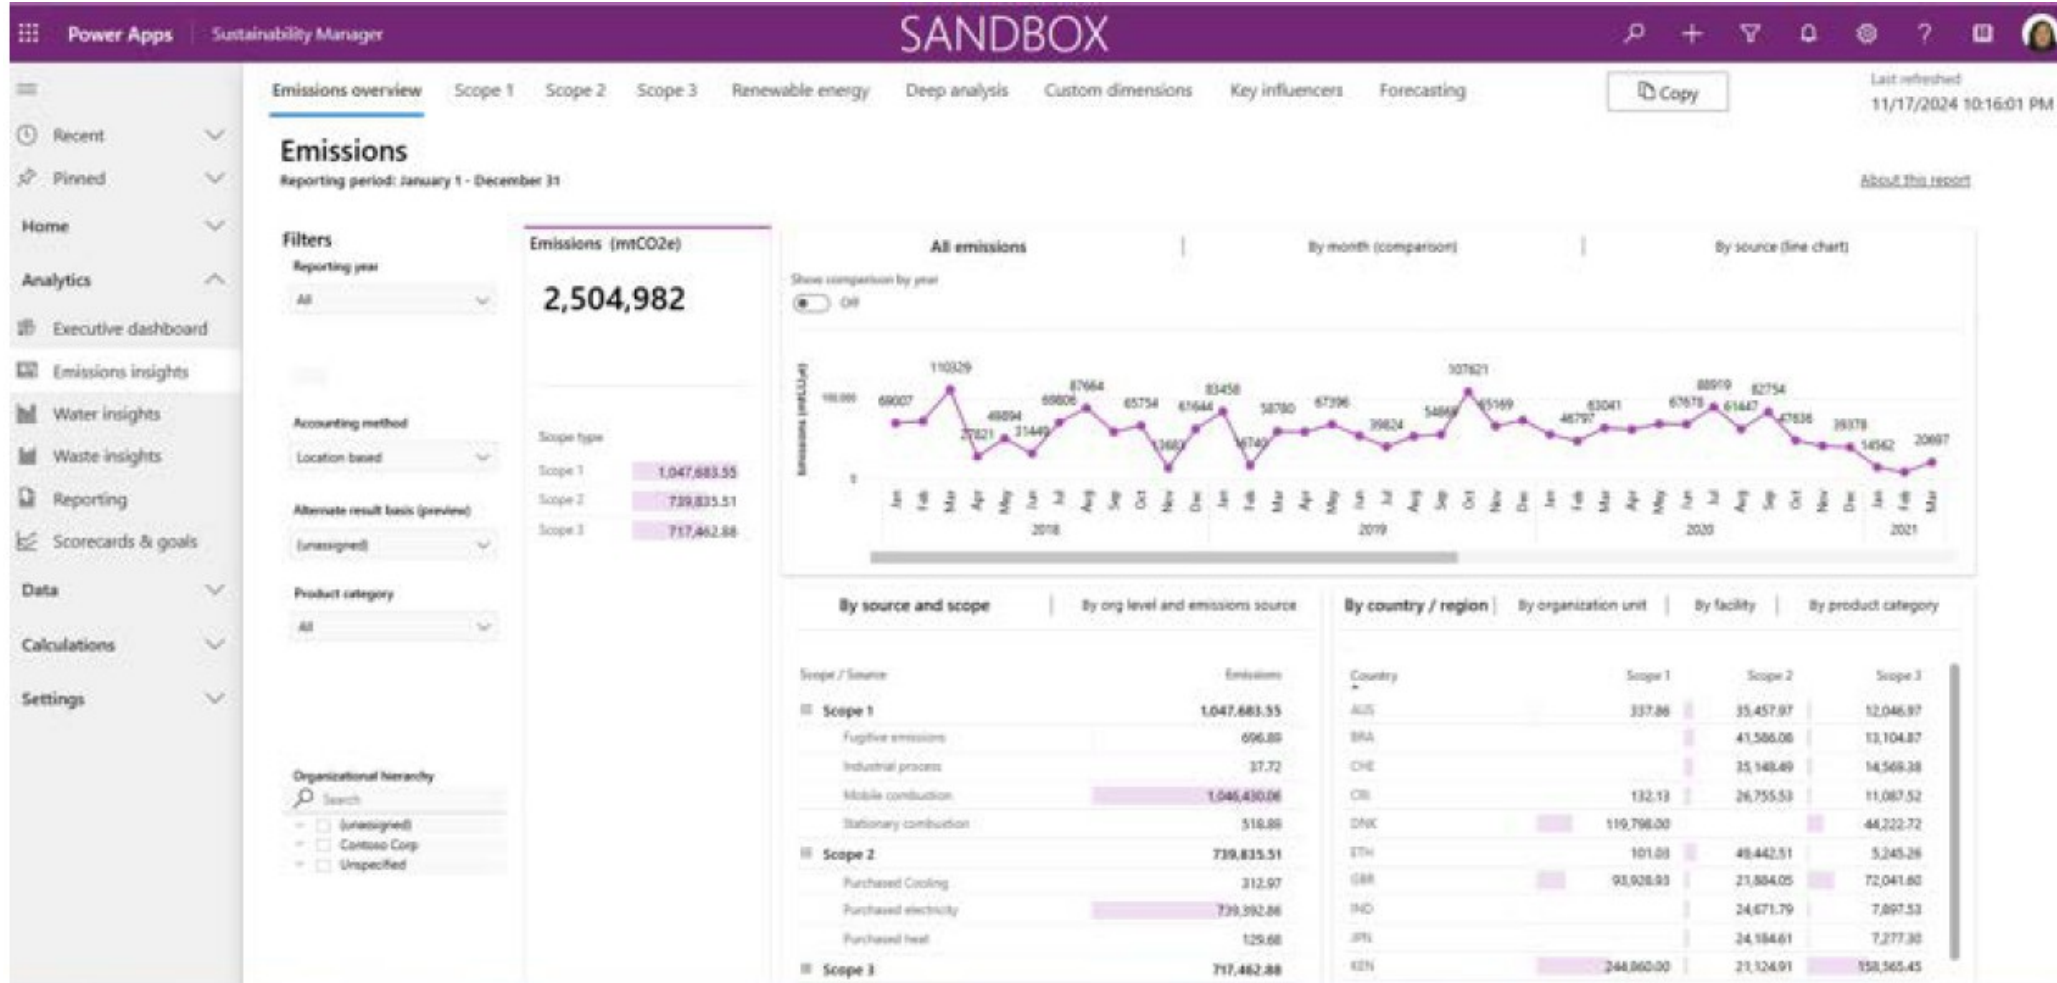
Power Apps | Sustainability Manager

SANDBOX

Recent
Pinned
Home
Analytics
Executive dashboard
Emissions insights
Water insights
Waste insights
Reporting
Scorecards & goals
Data
Calculations
Settings

Emissions overview Scope 1 Scope 2 Scope 3 Renewable energy Deep analysis Custom dimensions Key influencers Forecasting

Copy

Last refreshed
11/17/2024 10:16:01 PM

Emissions
Reporting period: January 1 - December 31

About this report

Filters
Reporting year
All

Accounting method
Location based

Alternate result basis (preview)
(unassigned)

Product category
All

Organizational hierarchy
Search
(unassigned)
Contoso Corp
Unspecified

Emissions (mtCO2e)
2,504,982

Scope type
| Scope 1 | 1,047,683.55 |
|---|---|
| Scope 2 | 739,835.51 |
| Scope 3 | 717,462.88 |

All emissions | By month (comparison) | By source (line chart)

Show comparison by year
Off

110329 69007 87664 69806 49894 27821 31449 65754 61644 83458 58780 67396 39824 107621 54868 65169 46797 63041 67678 88919 61647 82754 47636 39378 14562 20697

Jan Feb Mar Apr May Jun Jul Aug Sep Oct Nov Dec
2018 2019 2020 2021

By source and scope | By org level and emissions source

| Scope / Source | Emissions |
|---|---|
| Scope 1 | 1,047,683.55 |
| Fugitive emissions | 696.80 |
| Industrial process | 37.72 |
| Mobile combustion | 1,046,430.08 |
| Stationary combustion | 518.89 |
| Scope 2 | 739,835.51 |
| Purchased Cooling | 312.97 |
| Purchased electricity | 739,392.88 |
| Purchased heat | 129.66 |
| Scope 3 | 717,462.88 |

By country / region | By organization unit | By facility | By product category

| Country | Scope 1 | Scope 2 | Scope 3 |
|---|---|---|---|
| AUS | 337.86 | 35,457.97 | 12,046.97 |
| BRA | | 41,586.08 | 13,104.87 |
| CHE | | 35,148.49 | 14,569.38 |
| CRI | 132.13 | 26,755.53 | 11,087.52 |
| DNK | 119,798.00 | | 44,222.72 |
| ETH | 101.03 | 49,442.51 | 5,245.26 |
| GBR | 93,928.93 | 21,884.05 | 72,041.60 |
| IND | | 24,671.79 | 7,897.53 |
| JPN | | 24,184.61 | 7,277.30 |
| KEN | 244,060.00 | 21,124.91 | 158,565.45 |